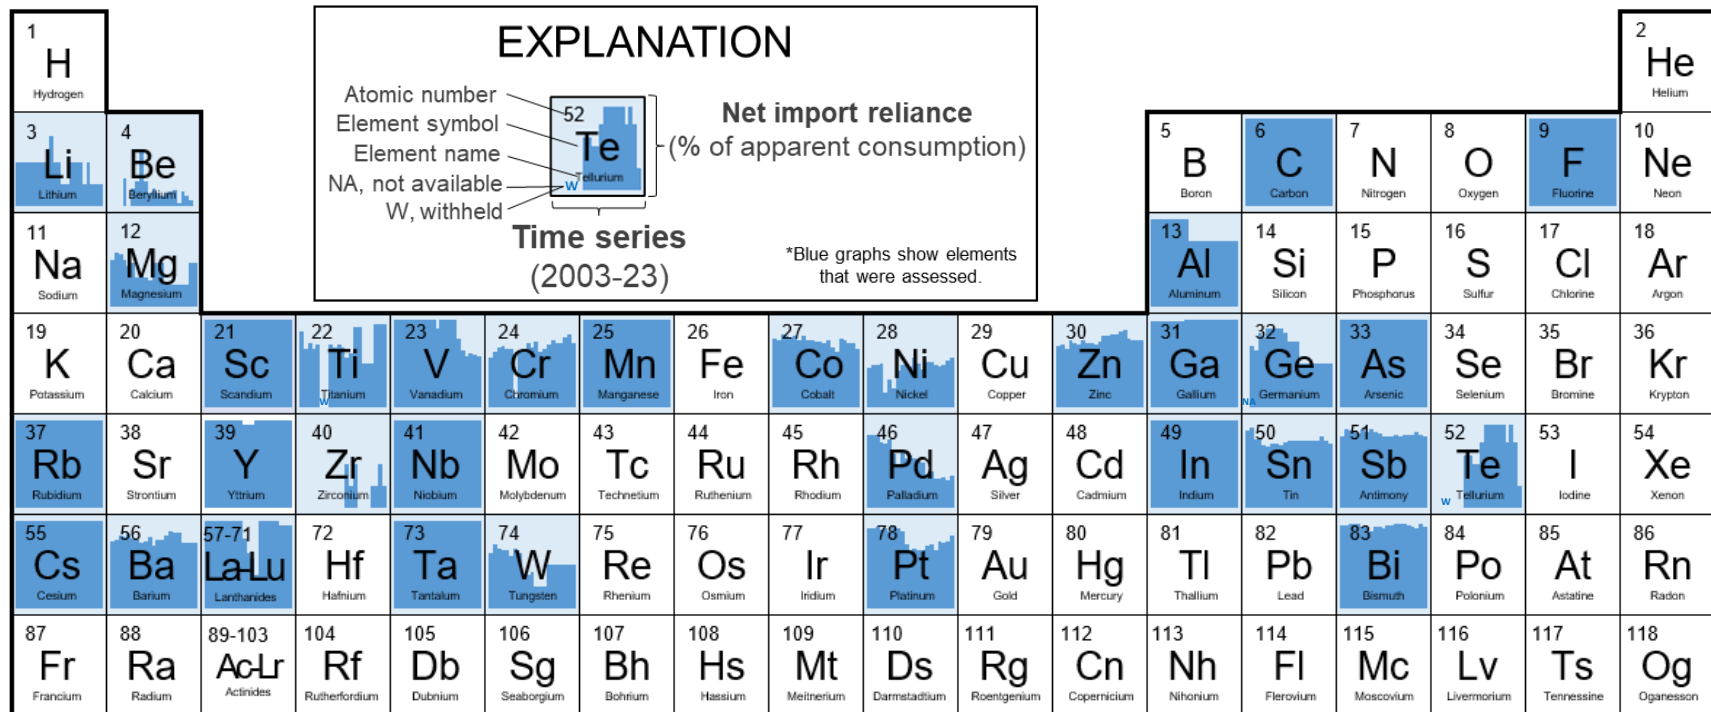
EXPLANATION

Atomic number
Element symbol
Element name
NA, not available
W, withheld

52
Te
Tellurium
W

Net import reliance
(% of apparent consumption)

Time series
(2003-23)

*Blue graphs show elements that were assessed.

| 1 H Hydrogen | | | | | | | | | | | | | | | | | 2 He Helium |
|---|---|---|---|---|---|---|---|---|---|---|---|---|---|---|---|---|---|
| 3 Li Lithium | 4 Be Beryllium | | | | | | | | | | | 5 B Boron | 6 C Carbon | 7 N Nitrogen | 8 O Oxygen | 9 F Fluorine | 10 Ne Neon |
| 11 Na Sodium | 12 Mg Magnesium | | | | | | | | | | | 13 Al Aluminum | 14 Si Silicon | 15 P Phosphorus | 16 S Sulfur | 17 Cl Chlorine | 18 Ar Argon |
| 19 K Potassium | 20 Ca Calcium | 21 Sc Scandium | 22 Ti Titanium W | 23 V Vanadium | 24 Cr Chromium | 25 Mn Manganese | 26 Fe Iron | 27 Co Cobalt | 28 Ni Nickel | 29 Cu Copper | 30 Zn Zinc | 31 Ga Gallium | 32 Ge Germanium NA | 33 As Arsenic | 34 Se Selenium | 35 Br Bromine | 36 Kr Krypton |
| 37 Rb Rubidium | 38 Sr Strontium | 39 Y Yttrium | 40 Zr Zirconium | 41 Nb Niobium | 42 Mo Molybdenum | 43 Tc Technetium | 44 Ru Ruthenium | 45 Rh Rhodium | 46 Pd Palladium | 47 Ag Silver | 48 Cd Cadmium | 49 In Indium | 50 Sn Tin | 51 Sb Antimony | 52 Te Tellurium W | 53 I Iodine | 54 Xe Xenon |
| 55 Cs Cesium | 56 Ba Barium | 57-71 La-Lu Lanthanides | 72 Hf Hafnium | 73 Ta Tantalum | 74 W Tungsten | 75 Re Rhenium | 76 Os Osmium | 77 Ir Iridium | 78 Pt Platinum | 79 Au Gold | 80 Hg Mercury | 81 Tl Thallium | 82 Pb Lead | 83 Bi Bismuth | 84 Po Polonium | 85 At Astatine | 86 Rn Radon |
| 87 Fr Francium | 88 Ra Radium | 89-103 Ac-Lr Actinides | 104 Rf Rutherfordium | 105 Db Dubnium | 106 Sg Seaborgium | 107 Bh Bohrium | 108 Hs Hassium | 109 Mt Meitnerium | 110 Ds Darmstadtium | 111 Rg Roentgenium | 112 Cn Copernicium | 113 Nh Nihonium | 114 Fl Flerovium | 115 Mc Moscovium | 116 Lv Livermorium | 117 Ts Tennessine | 118 Og Oganesson |